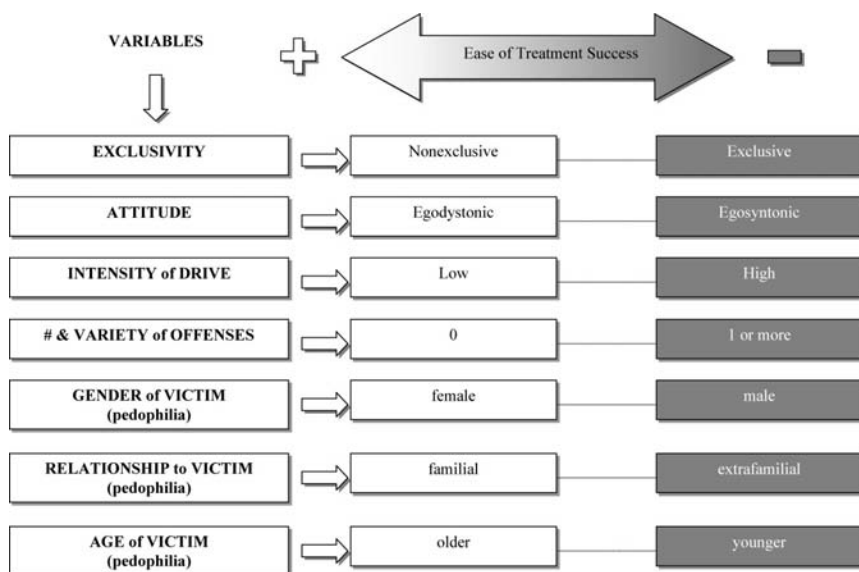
VARIABLES

Ease of Treatment Success

EXCLUSIVITY
Nonexclusive
Exclusive

ATTITUDE
Egodystonic
Egosyntonic

INTENSITY of DRIVE
Low
High

# & VARIETY of OFFENSES
0
1 or more

GENDER of VICTIM (pedophilia)
female
male

RELATIONSHIP to VICTIM (pedophilia)
familial
extrafamilial

AGE of VICTIM (pedophilia)
older
younger